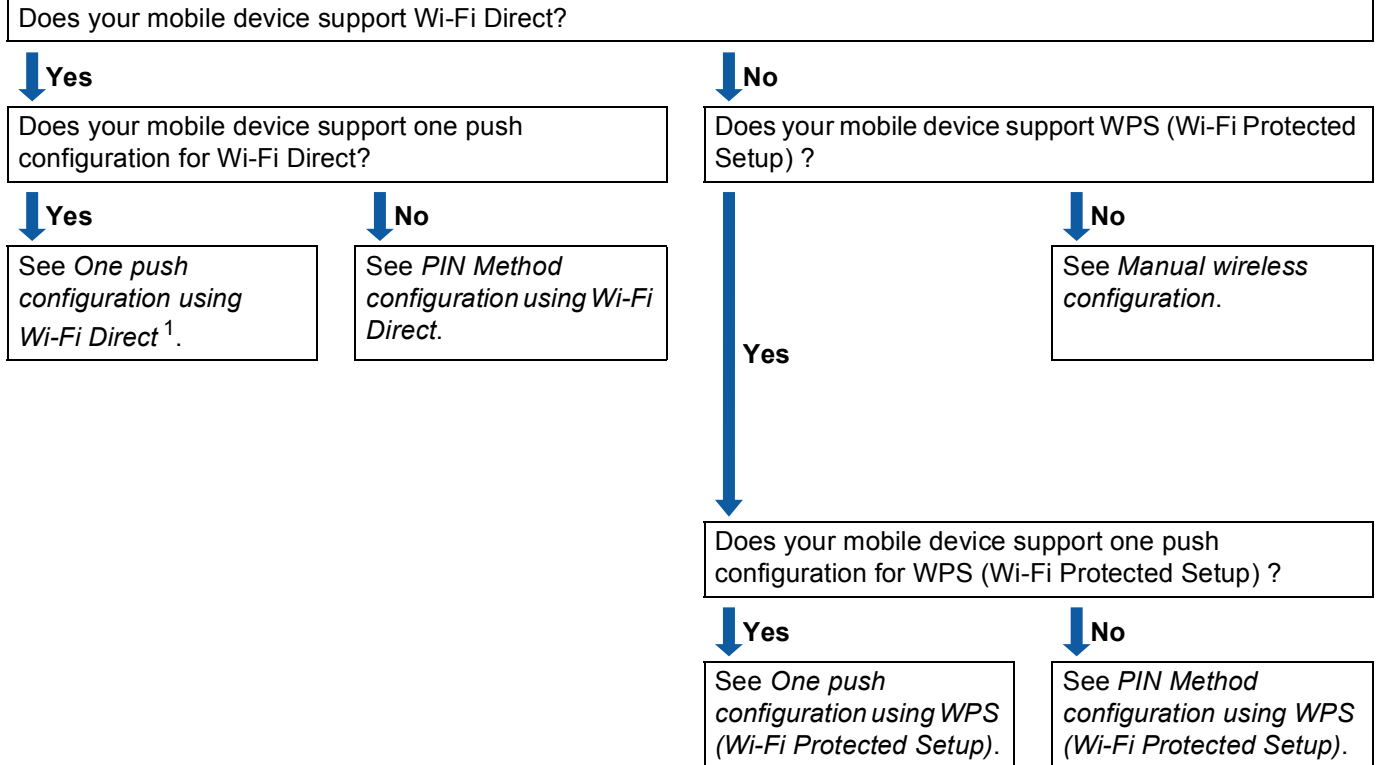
Does your mobile device support Wi-Fi Direct?

Yes

Does your mobile device support one push configuration for Wi-Fi Direct?

Yes

See One push configuration using Wi-Fi Direct $^1$.

No

See PIN Method configuration using Wi-Fi Direct.

No

Does your mobile device support WPS (Wi-Fi Protected Setup) ?

No

See Manual wireless configuration.

Yes

Does your mobile device support one push configuration for WPS (Wi-Fi Protected Setup) ?

Yes

See One push configuration using WPS (Wi-Fi Protected Setup).

No

See PIN Method configuration using WPS (Wi-Fi Protected Setup).